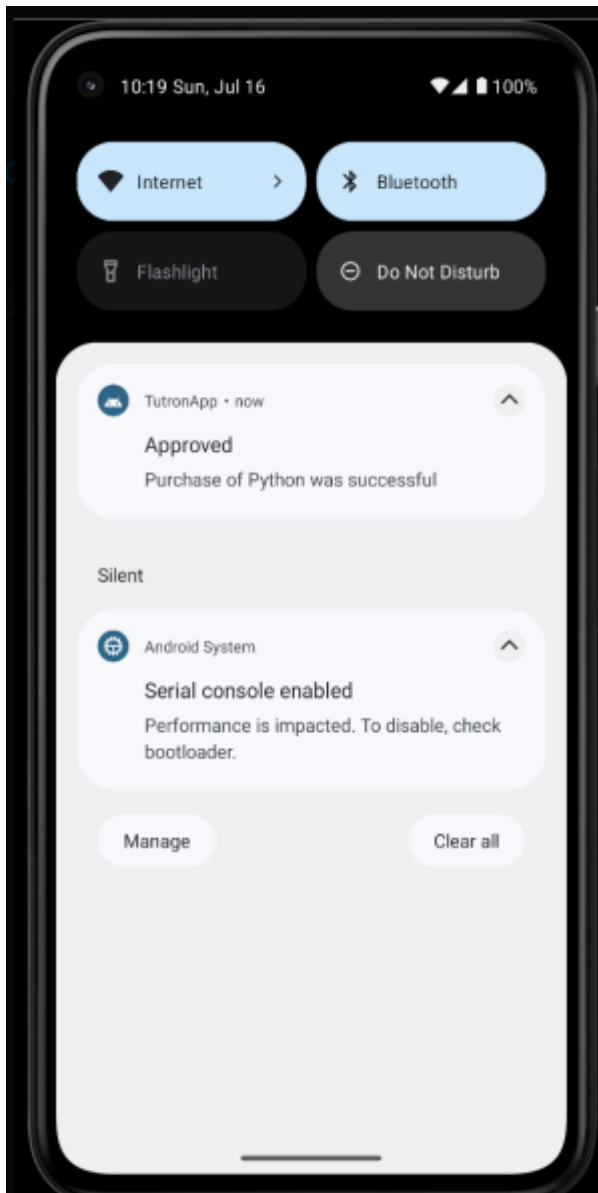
10:19 Sun, Jul 16

100%

Internet

Bluetooth

Flashlight

Do Not Disturb

TutronApp • now

Approved

Purchase of Python was successful

Silent

Android System

Serial console enabled

Performance is impacted. To disable, check bootloader.

Manage

Clear all